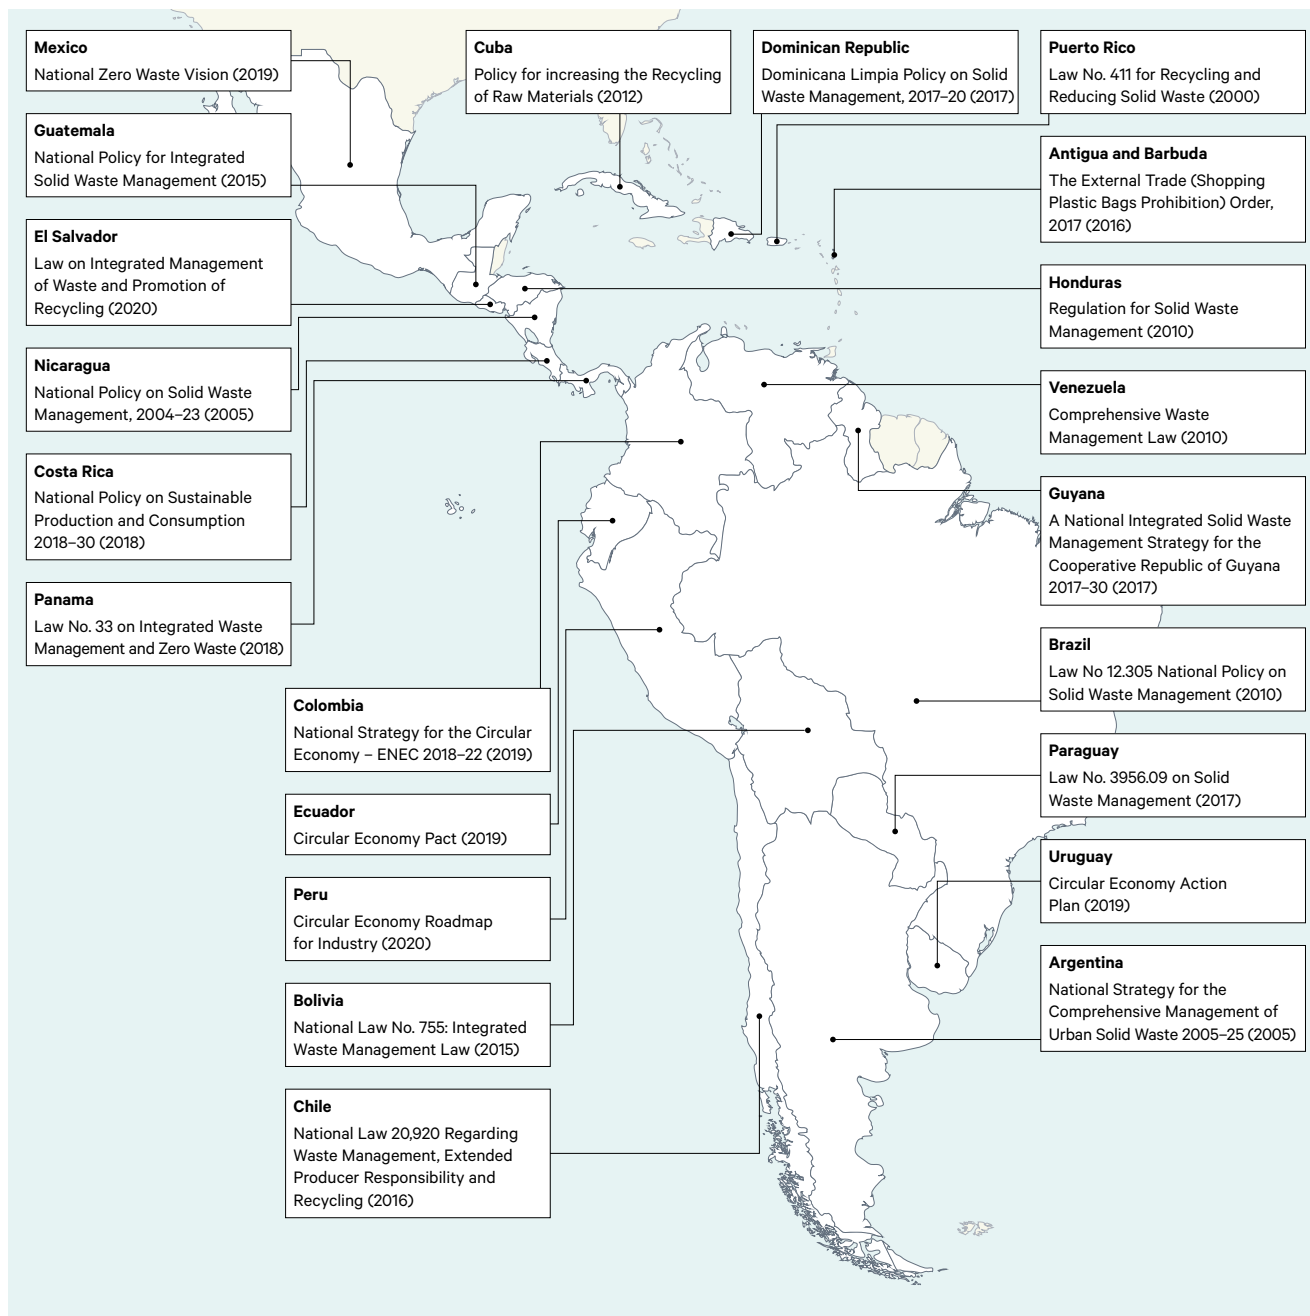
Mexico
National Zero Waste Vision (2019)

Cuba
Policy for increasing the Recycling of Raw Materials (2012)

Dominican Republic
Dominicana Limpia Policy on Solid Waste Management, 2017–20 (2017)

Puerto Rico
Law No. 411 for Recycling and Reducing Solid Waste (2000)

Guatemala
National Policy for Integrated Solid Waste Management (2015)

Antigua and Barbuda
The External Trade (Shopping Plastic Bags Prohibition) Order, 2017 (2016)

El Salvador
Law on Integrated Management of Waste and Promotion of Recycling (2020)

Honduras
Regulation for Solid Waste Management (2010)

Nicaragua
National Policy on Solid Waste Management, 2004–23 (2005)

Venezuela
Comprehensive Waste Management Law (2010)

Costa Rica
National Policy on Sustainable Production and Consumption 2018–30 (2018)

Guyana
A National Integrated Solid Waste Management Strategy for the Cooperative Republic of Guyana 2017–30 (2017)

Panama
Law No. 33 on Integrated Waste Management and Zero Waste (2018)

Brazil
Law No 12.305 National Policy on Solid Waste Management (2010)

Colombia
National Strategy for the Circular Economy – ENEC 2018–22 (2019)

Paraguay
Law No. 3956.09 on Solid Waste Management (2017)

Ecuador
Circular Economy Pact (2019)

Uruguay
Circular Economy Action Plan (2019)

Peru
Circular Economy Roadmap for Industry (2020)

Argentina
National Strategy for the Comprehensive Management of Urban Solid Waste 2005–25 (2005)

Bolivia
National Law No. 755: Integrated Waste Management Law (2015)

Chile
National Law 20,920 Regarding Waste Management, Extended Producer Responsibility and Recycling (2016)